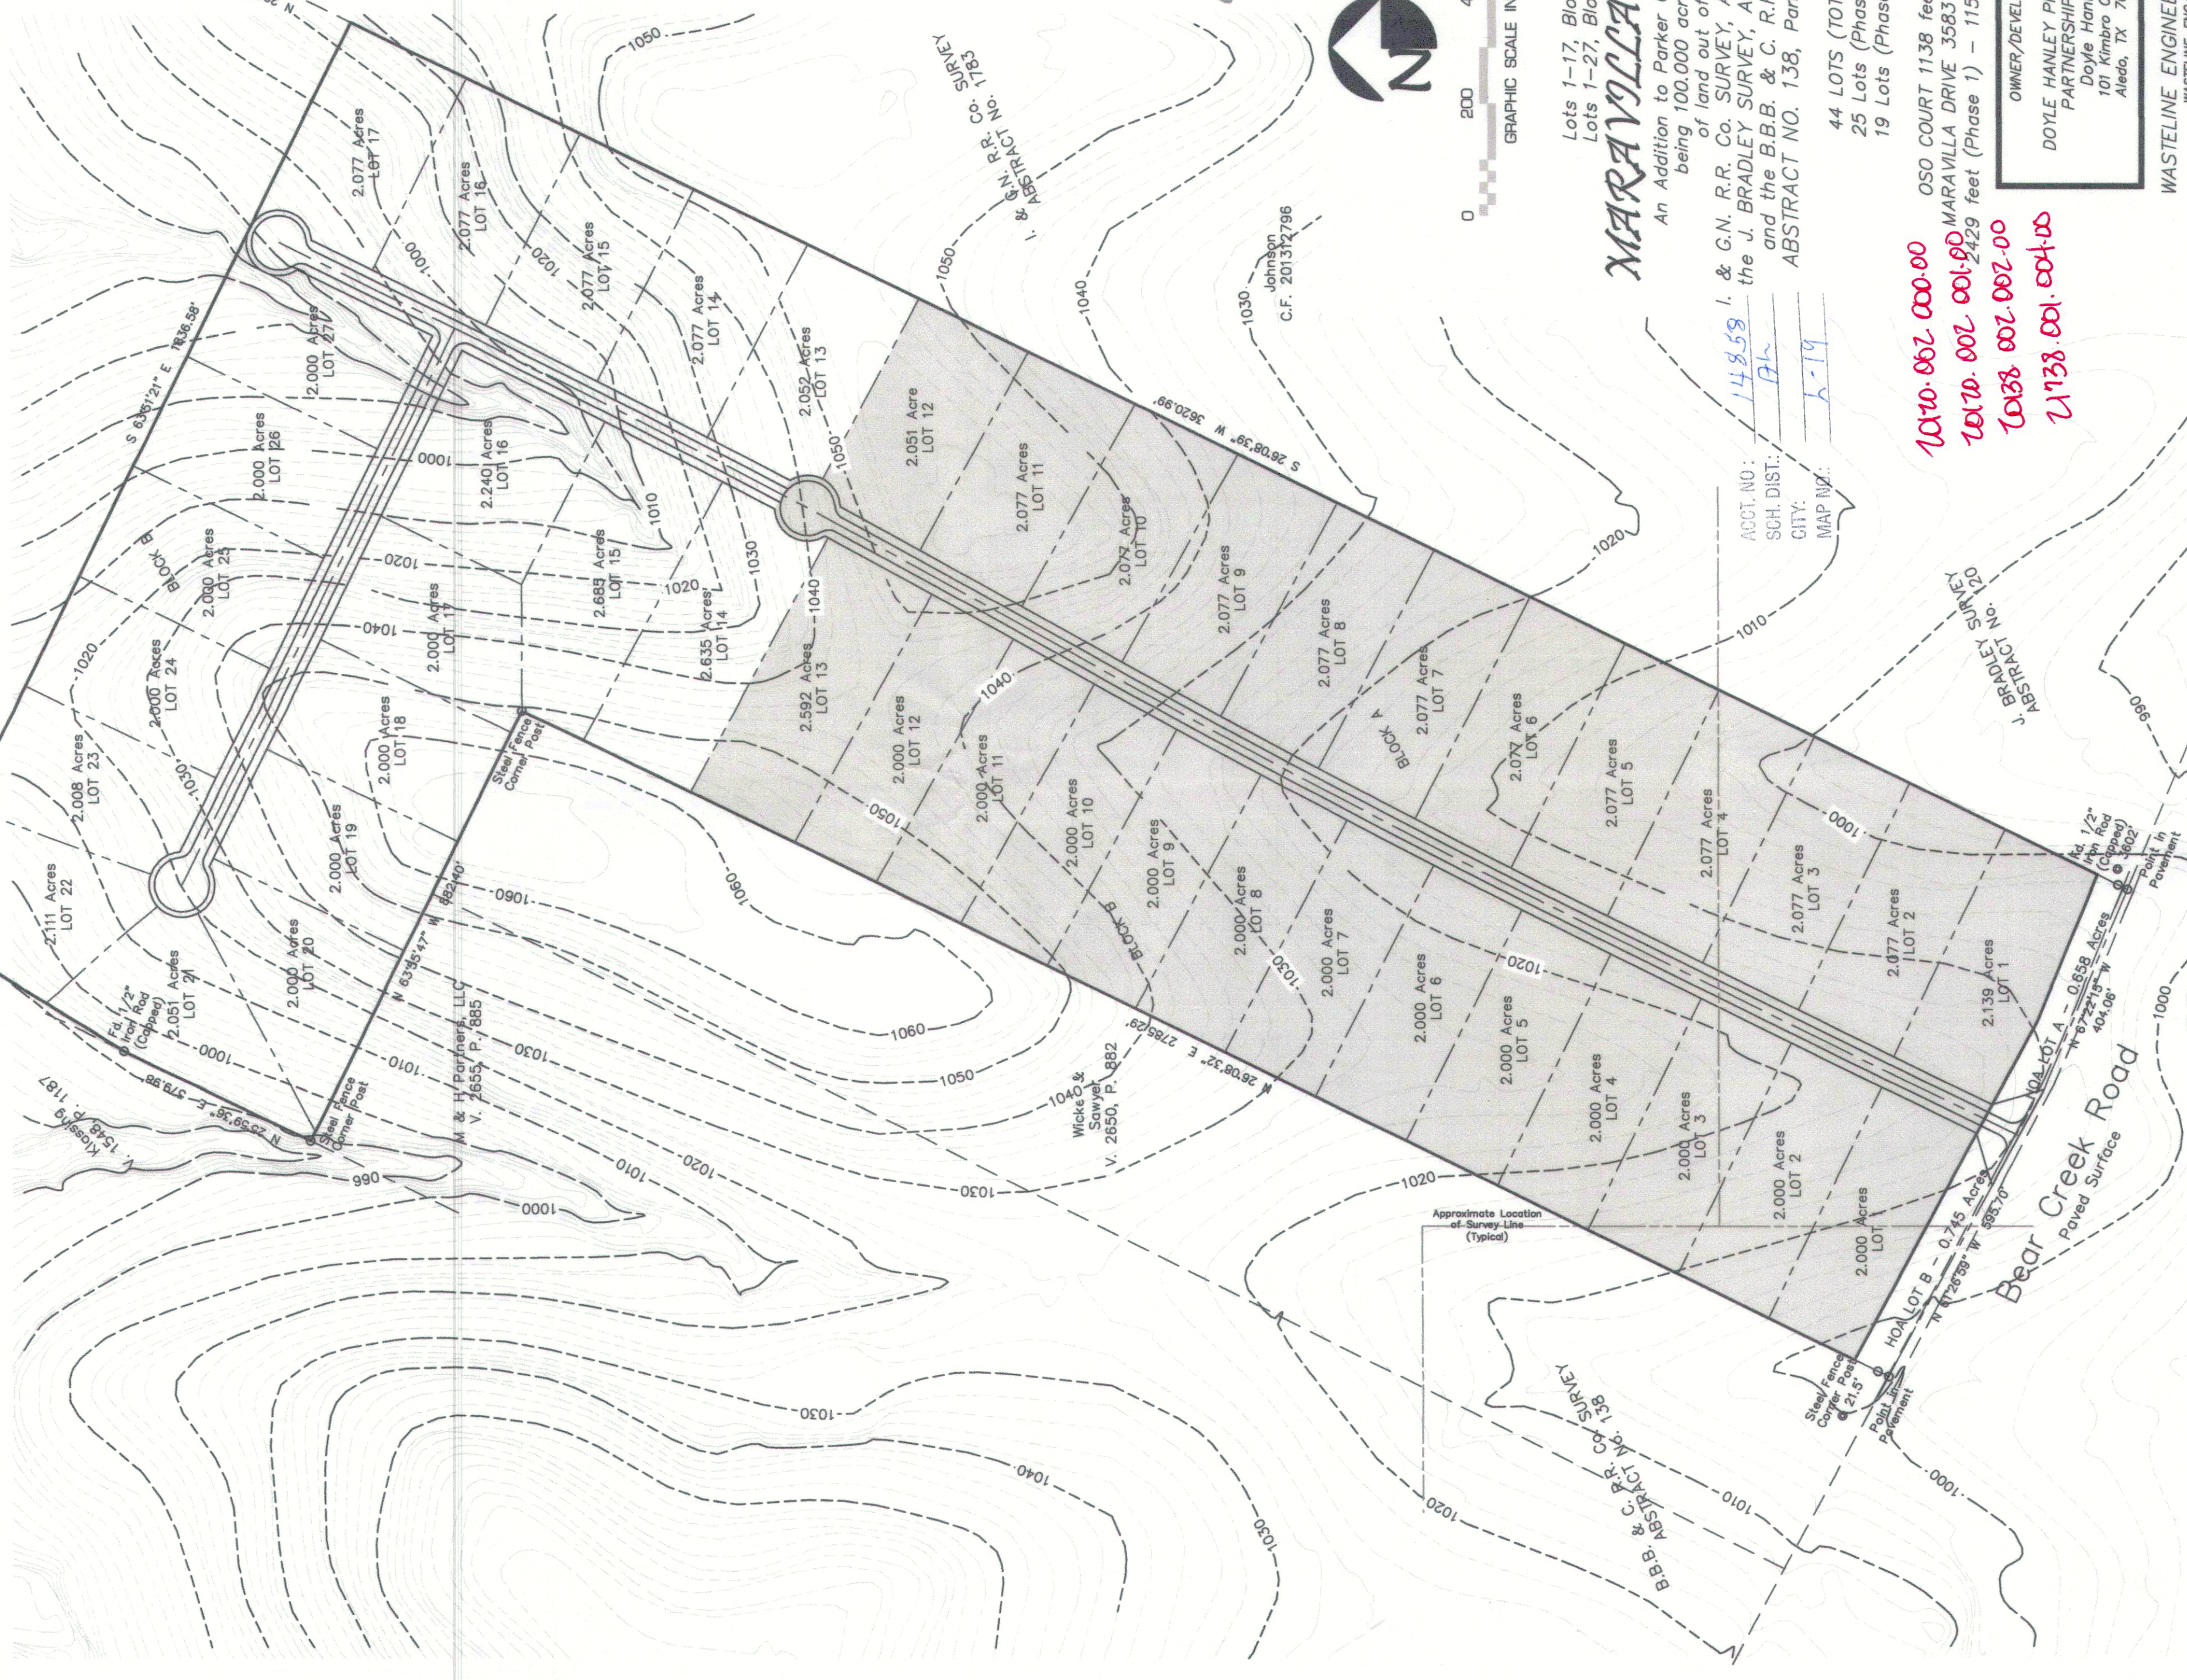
MARAVILLA

Lots 1-17, Blo
Lots 1-27, Blo

An Addition to Parker
being 100.000 acr
of land out of
I. & G.N. R.R. Co. SURVEY,
the J. BRADLEY SURVEY,
and the B.B.B. & C. R.
ABSTRACT NO. 138, Par

44 LOTS (TOT
25 Lots (Phas
19 Lots (Phas

OSO COURT 1138 fe
MARAVILLA DRIVE 3583
2429 feet (Phase 1) - 115

OWNER/DEVEL
DOYLE HANLEY
PARTNERSHIP
Doyle Han
101 Kimbro
Aledo, TX

WASTELINE ENGINE

0 200
GRAPHIC SCALE IN

ACCT. NO.: 14858
SCH. DIST.: AL
CITY:
MAP NO.: L-19

2010.002.000.00
2010.002.001.00
20138.002.002.00
21138.001.004.00

I. & G.N. R.R. Co. SURVEY
ABSTRACT No. 1783

Johnson
C.F. 201312796

J. BRADLEY SURVEY
ABSTRACT No. 120

B.B.B. & C. R.R. Co. SURVEY
ABSTRACT No. 138

S 26°08'39" W 3620.99'
S 63°51'21" E 1836.58'
N 63°45'47" W 1182.40'
N 26°08'32" E 2785.29'
N 26°59'36" E 379.98'
N 63°22'15" W 404.06'
N 61°12'09" W 595.0'

BLOCK A
BLOCK B

2.077 Acres LOT 17
2.077 Acres LOT 16
2.077 Acres LOT 15
2.077 Acres LOT 14
2.052 Acres LOT 13
2.051 Acre LOT 12
2.077 Acres LOT 11
2.077 Acres LOT 10
2.077 Acres LOT 9
2.077 Acres LOT 8
2.077 Acres LOT 7
2.077 Acres LOT 6
2.077 Acres LOT 5
2.077 Acres LOT 4
2.077 Acres LOT 3
2.077 Acres LOT 2
2.139 Acres LOT 1
HOA LOT A 0.658 Acres
HOA LOT B 0.745 Acres

2.000 Acres LOT 27
2.000 Acres LOT 26
2.000 Acres LOT 25
2.000 Acres LOT 24
2.008 Acres LOT 23
2.111 Acres LOT 22
2.051 Acres LOT 21
2.000 Acres LOT 20
2.000 Acres LOT 19
2.000 Acres LOT 18
2.000 Acres LOT 17
2.240 Acres LOT 16
2.683 Acres LOT 15
2.635 Acres LOT 14
2.592 Acres LOT 13
2.000 Acres LOT 12
2.000 Acres LOT 11
2.000 Acres LOT 10
2.000 Acres LOT 9
2.000 Acres LOT 8
2.000 Acres LOT 7
2.000 Acres LOT 6
2.000 Acres LOT 5
2.000 Acres LOT 4
2.000 Acres LOT 3
2.000 Acres LOT 2
2.000 Acres LOT 1

M & H Partners, LLC
V. 2655, P. 885

Wicks & Sawyer
V. 2650, P. 882

Kissel
V. 1548, P. 1187

Steel Fence Corner Post
Fd. 1/2" Iron Rod (Capped)
Point in Pavement

Approximate Location of Survey Line (Typical)

Bear Creek Road
Paved Surface

1050 1040 1030 1020 1010 1000 990 1060